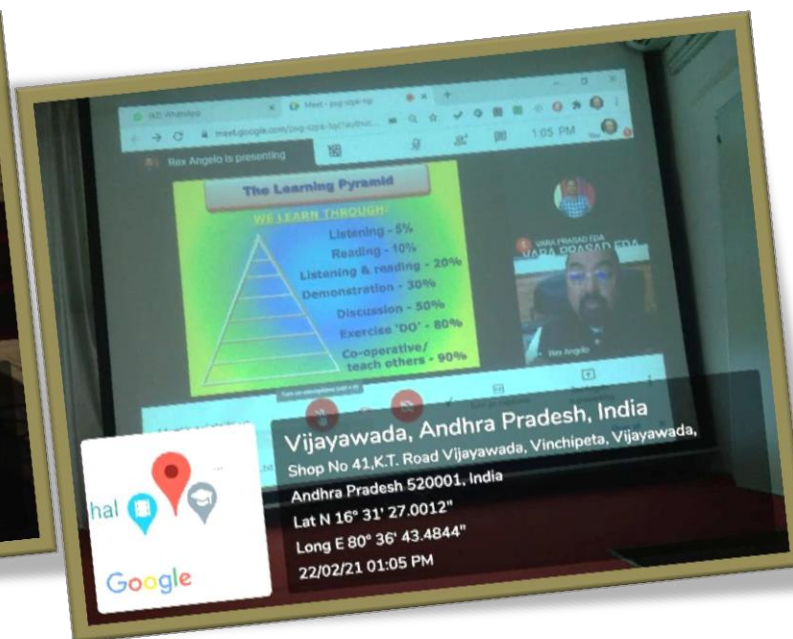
(42) WhatsApp

Meet - jsg-iqpk-tqc

meet.google.com/jsg-iqpk-tqc?authus...

1:05 PM

Rex Angelo is presenting

The Learning Pyramid

WE LEARN THROUGH:

Listening - 5%

Reading - 10%

Listening & reading - 20%

Demonstration - 30%

Discussion - 50%

Exercise 'DO' - 80%

Co-operative/ teach others - 90%

VARA PRASAD EDA

VARA PRASAD EDA

Rex Angelo

hal

Google

Vijayawada, Andhra Pradesh, India

Shop No 41,K.T. Road Vijayawada, Vinchipeta, Vijayawada, Andhra Pradesh 520001, India

Lat N 16° 31' 27.0012"

Long E 80° 36' 43.4844"

22/02/21 01:05 PM